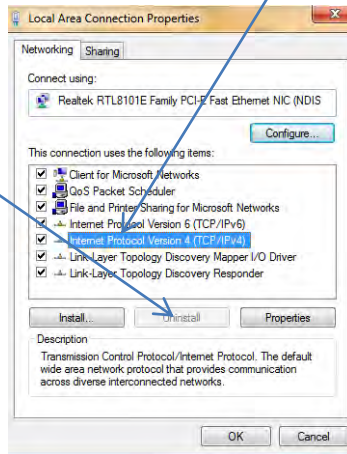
Local Area Connection Properties

Networking | Sharing

Connect using:

Realtek RTL8101E Family PCI-E Fast Ethernet NIC (NDIS

Configure...

This connection uses the following items:

Client for Microsoft Networks
QoS Packet Scheduler
File and Printer Sharing for Microsoft Networks
Internet Protocol Version 6 (TCP/IPv6)
Internet Protocol Version 4 (TCP/IPv4)
Link-Layer Topology Discovery Mapper I/O Driver
Link-Layer Topology Discovery Responder

Install... | Uninstall | Properties

Description
Transmission Control Protocol/Internet Protocol. The default wide area network protocol that provides communication across diverse interconnected networks.

OK | Cancel